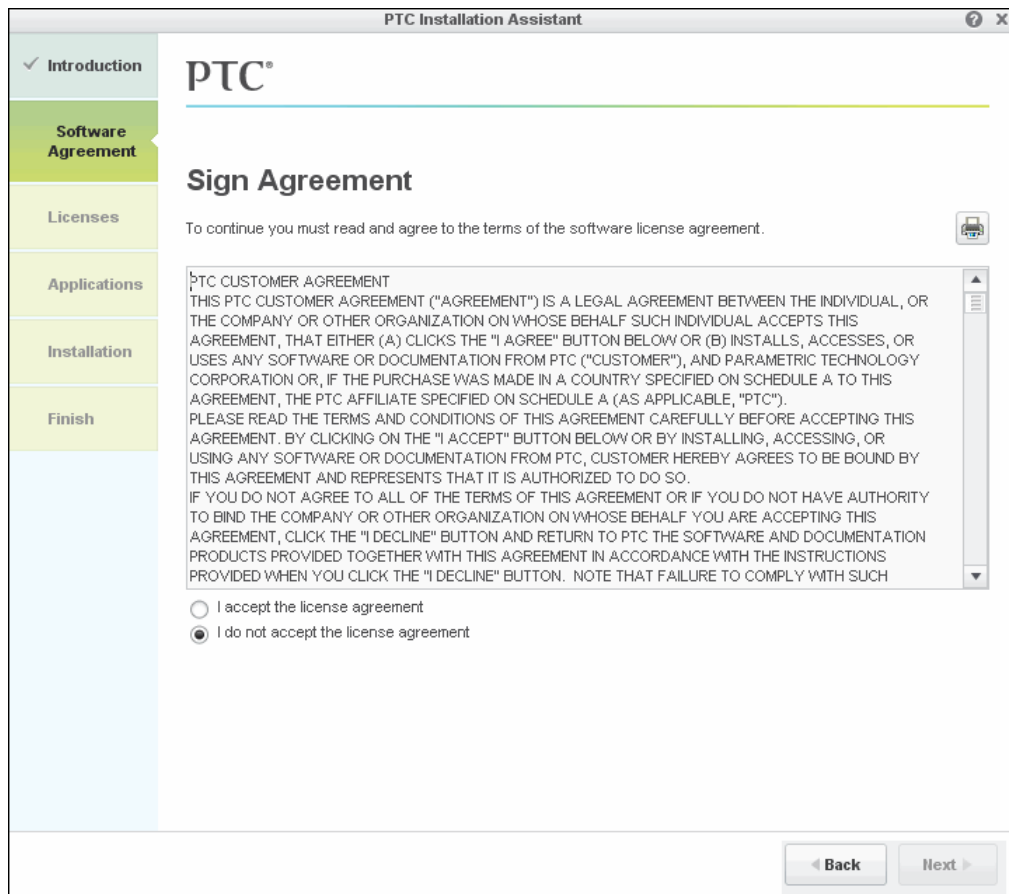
PTC Installation Assistant

? X

✓ Introduction

Software Agreement

Licenses

Applications

Installation

Finish

PTC®

Sign Agreement

To continue you must read and agree to the terms of the software license agreement.

PTC CUSTOMER AGREEMENT
THIS PTC CUSTOMER AGREEMENT ("AGREEMENT") IS A LEGAL AGREEMENT BETWEEN THE INDIVIDUAL, OR THE COMPANY OR OTHER ORGANIZATION ON WHOSE BEHALF SUCH INDIVIDUAL ACCEPTS THIS AGREEMENT, THAT EITHER (A) CLICKS THE "I AGREE" BUTTON BELOW OR (B) INSTALLS, ACCESSES, OR USES ANY SOFTWARE OR DOCUMENTATION FROM PTC ("CUSTOMER"), AND PARAMETRIC TECHNOLOGY CORPORATION OR, IF THE PURCHASE WAS MADE IN A COUNTRY SPECIFIED ON SCHEDULE A TO THIS AGREEMENT, THE PTC AFFILIATE SPECIFIED ON SCHEDULE A (AS APPLICABLE, "PTC").
PLEASE READ THE TERMS AND CONDITIONS OF THIS AGREEMENT CAREFULLY BEFORE ACCEPTING THIS AGREEMENT. BY CLICKING ON THE "I ACCEPT" BUTTON BELOW OR BY INSTALLING, ACCESSING, OR USING ANY SOFTWARE OR DOCUMENTATION FROM PTC, CUSTOMER HEREBY AGREES TO BE BOUND BY THIS AGREEMENT AND REPRESENTS THAT IT IS AUTHORIZED TO DO SO.
IF YOU DO NOT AGREE TO ALL OF THE TERMS OF THIS AGREEMENT OR IF YOU DO NOT HAVE AUTHORITY TO BIND THE COMPANY OR OTHER ORGANIZATION ON WHOSE BEHALF YOU ARE ACCEPTING THIS AGREEMENT, CLICK THE "I DECLINE" BUTTON AND RETURN TO PTC THE SOFTWARE AND DOCUMENTATION PRODUCTS PROVIDED TOGETHER WITH THIS AGREEMENT IN ACCORDANCE WITH THE INSTRUCTIONS PROVIDED WHEN YOU CLICK THE "I DECLINE" BUTTON. NOTE THAT FAILURE TO COMPLY WITH SUCH

I accept the license agreement

I do not accept the license agreement

◀ Back

Next ▶